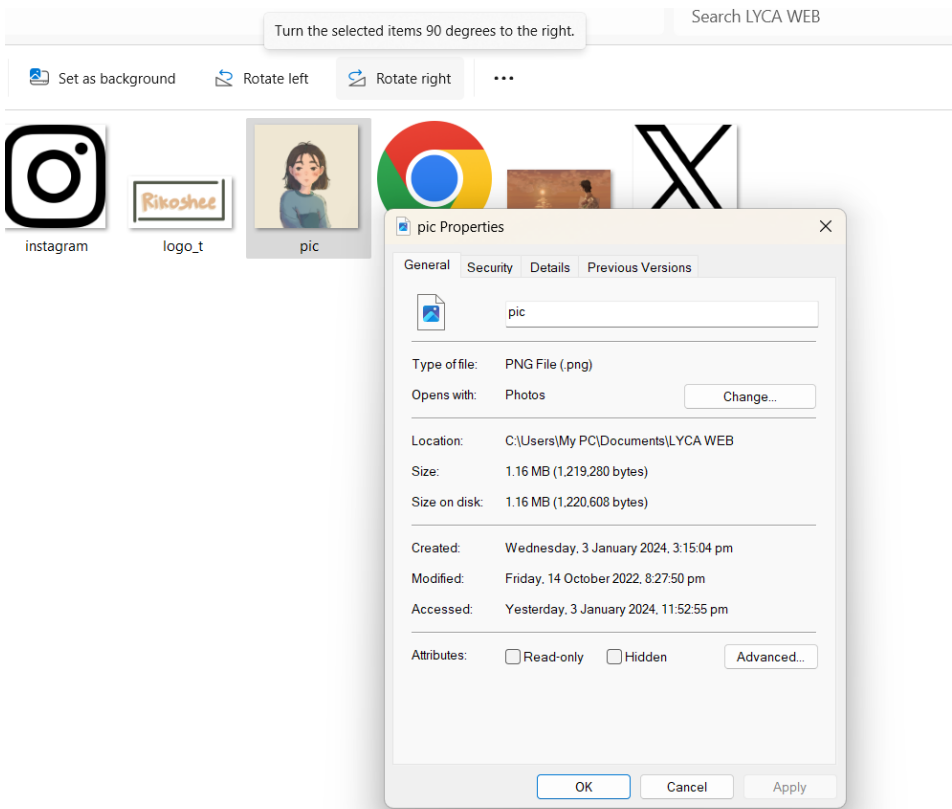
Turn the selected items 90 degrees to the right.

Search LYCA WEB

Set as background
Rotate left
Rotate right
...

Rikoshee

instagram
logo_t
pic

pic Properties
×

General
Security
Details
Previous Versions

pic

Type of file: PNG File (.png)
Opens with: Photos
Change...

Location: C:\Users\My PC\Documents\LYCA WEB
Size: 1.16 MB (1,219,280 bytes)
Size on disk: 1.16 MB (1,220,608 bytes)

Created: Wednesday, 3 January 2024, 3:15:04 pm
Modified: Friday, 14 October 2022, 8:27:50 pm
Accessed: Yesterday, 3 January 2024, 11:52:55 pm

Attributes: Read-only Hidden Advanced...

OK Cancel Apply